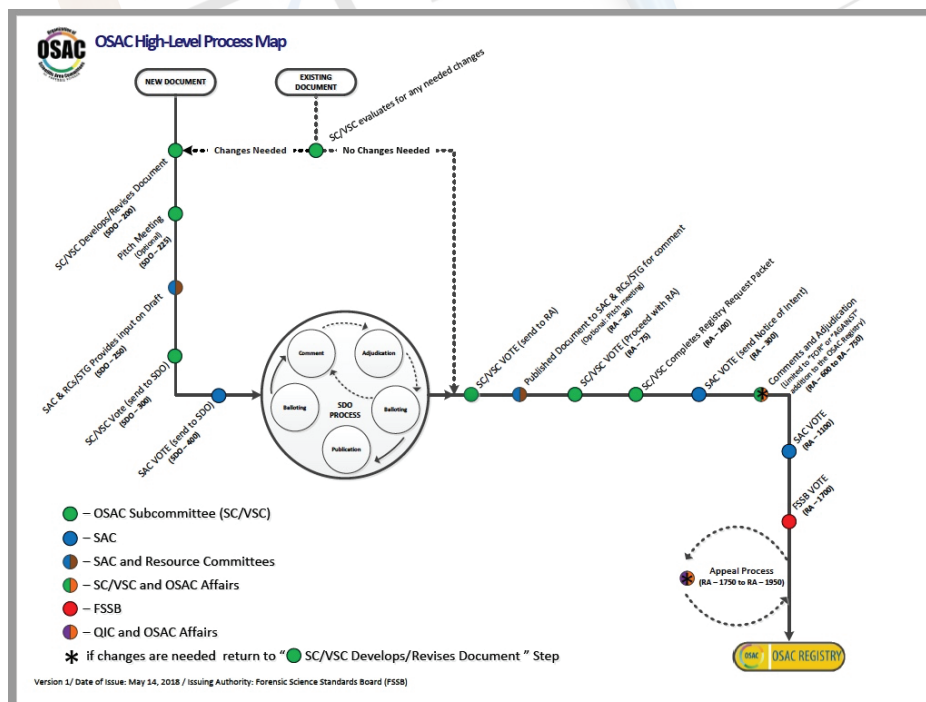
OSAC
OSAC High-Level Process Map

NEW DOCUMENT
EXISTING DOCUMENT
SC/VSC evaluates for any needed changes
Changes Needed
No Changes Needed

SC/VSC Develops/Revises Document (SDO – 200)
Pitch Meeting (Optional) (SDO – 225)
SAC & RCs/STG Provides input on Draft (SDO – 250)
SC/VSC Vote (send to SDO) (SDO – 300)
SAC VOTE (send to SDO) (SDO – 400)

Comment
Adjudication
Balloting
SDO PROCESS
Balloting
Publication

SC/VSC VOTE (send to RA)
Published Document to SAC & RCs/STG for comment (Optional: Pitch meeting) (RA – 50)
SC/VSC VOTE (Proceed with RA) (RA – 75)
SC/VSC Completes Registry Request Packet (RA – 100)
SAC VOTE (send Notice of Intent) (RA – 300)
Comments and Adjudication (Limited to "FOR" or "AGAINST" addition to the OSAC Registry) (RA – 600 to RA – 750)
SAC VOTE (RA – 1100)
FSSB VOTE (RA – 1700)
Appeal Process (RA – 1750 to RA – 1950)
OSAC REGISTRY

– OSAC Subcommittee (SC/VSC)
– SAC
– SAC and Resource Committees
– SC/VSC and OSAC Affairs
– FSSB
– QIC and OSAC Affairs
* if changes are needed return to "SC/VSC Develops/Revises Document" Step

Version 1/ Date of Issue: May 14, 2018 / Issuing Authority: Forensic Science Standards Board (FSSB)